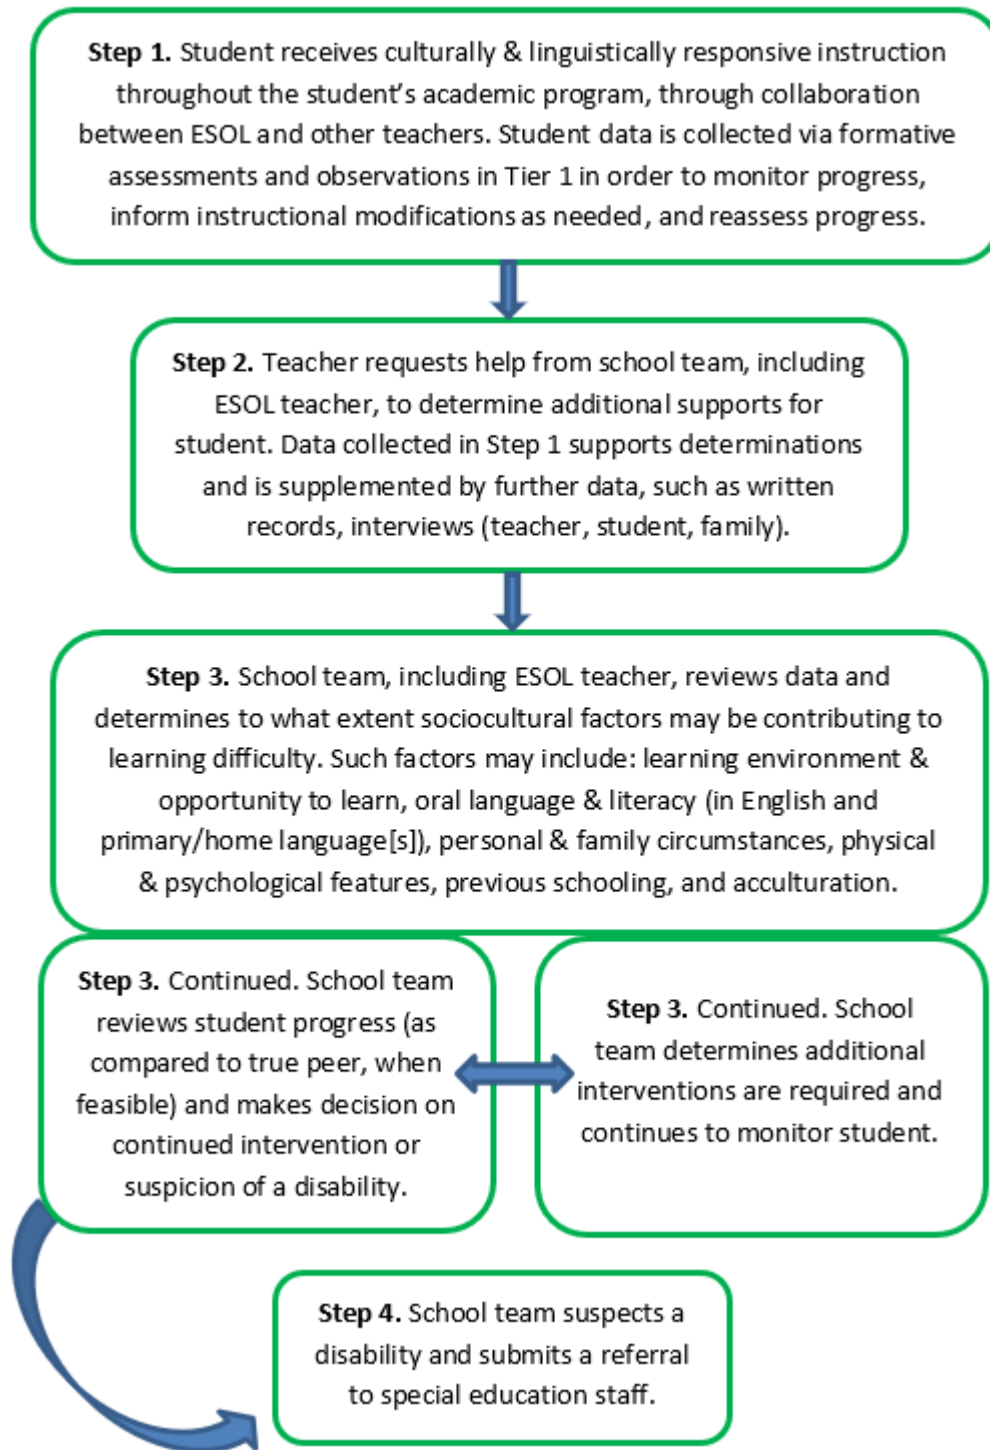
**Step 1.** Student receives culturally & linguistically responsive instruction throughout the student's academic program, through collaboration between ESOL and other teachers. Student data is collected via formative assessments and observations in Tier 1 in order to monitor progress, inform instructional modifications as needed, and reassess progress.

**Step 2.** Teacher requests help from school team, including ESOL teacher, to determine additional supports for student. Data collected in Step 1 supports determinations and is supplemented by further data, such as written records, interviews (teacher, student, family).

**Step 3.** School team, including ESOL teacher, reviews data and determines to what extent sociocultural factors may be contributing to learning difficulty. Such factors may include: learning environment & opportunity to learn, oral language & literacy (in English and primary/home language[s]), personal & family circumstances, physical & psychological features, previous schooling, and acculturation.

**Step 3.** Continued. School team reviews student progress (as compared to true peer, when feasible) and makes decision on continued intervention or suspicion of a disability.

**Step 3.** Continued. School team determines additional interventions are required and continues to monitor student.

**Step 4.** School team suspects a disability and submits a referral to special education staff.